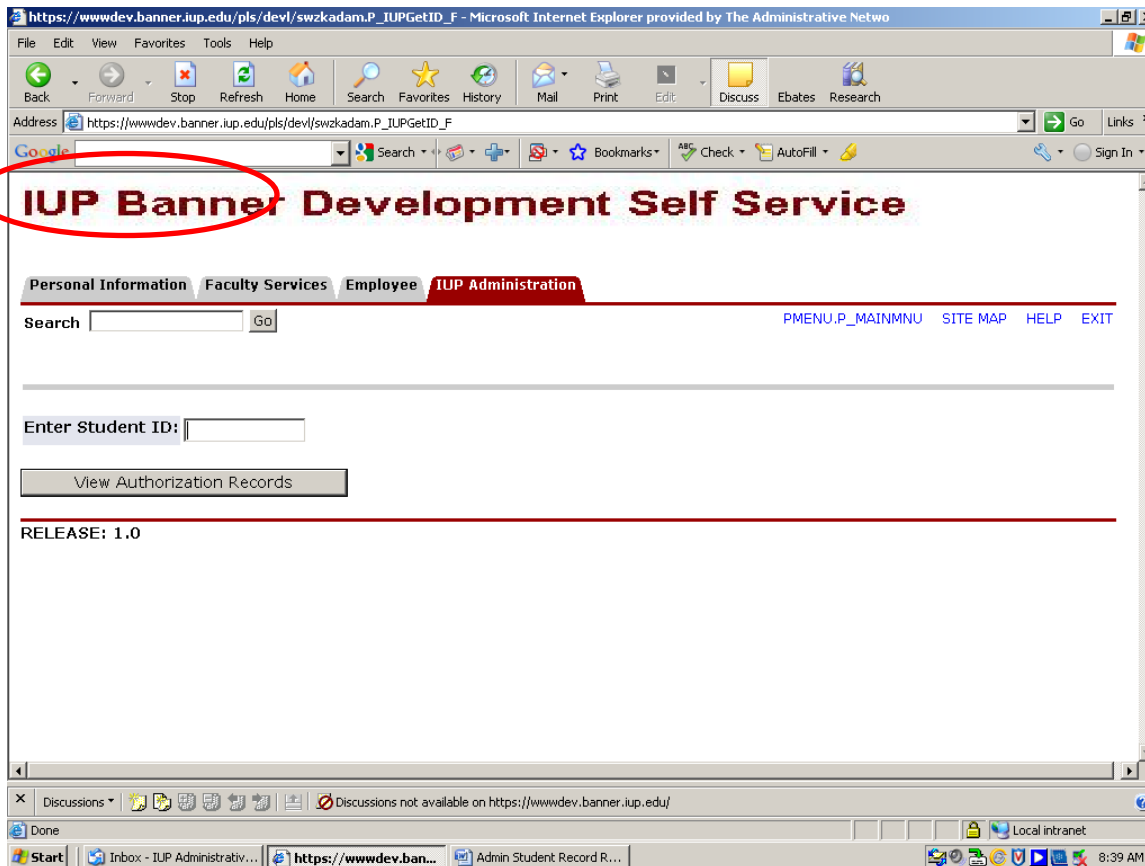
https://wwwdev.banner.iup.edu/pls/devl/swzkadam.P_IUPGetID_F - Microsoft Internet Explorer provided by The Administrative Netwo

File Edit View Favorites Tools Help

Back Forward Stop Refresh Home Search Favorites History Mail Print Edit Discuss Ebates Research

Address https://wwwdev.banner.iup.edu/pls/devl/swzkadam.P_IUPGetID_F Go Links

Google Search Bookmarks Check AutoFill Sign In

IUP Banner Development Self Service

Personal Information | Faculty Services | Employee | IUP Administration

Search Go

PMENU.P_MAINMNU SITE MAP HELP EXIT

Enter Student ID:

View Authorization Records

RELEASE: 1.0

Discussions Discussions not available on https://wwwdev.banner.iup.edu/

Done Local intranet

Start Inbox - IUP Administrativ... https://wwwdev.ban... Admin Student Record R... 8:39 AM